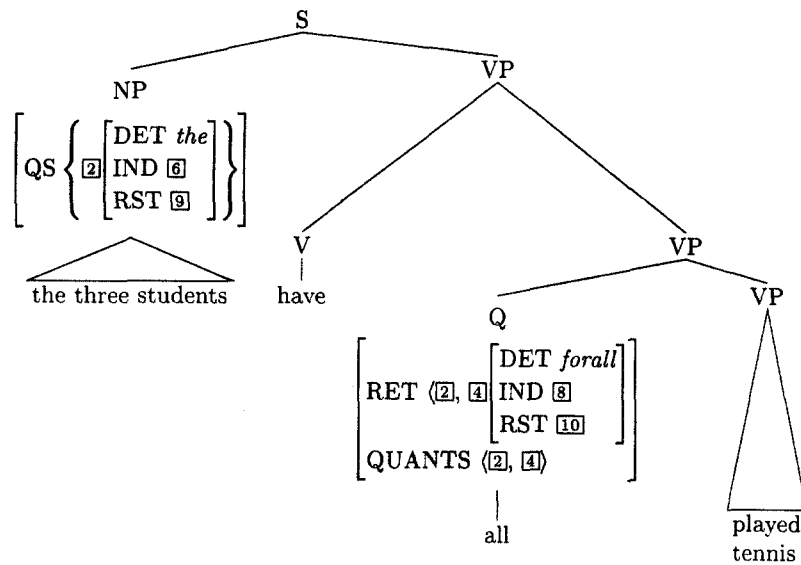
S

NP

$\left[ \text{QS} \left\{ \boxed{2} \begin{bmatrix} \text{DET } \textit{the} \\ \text{IND } \boxed{6} \\ \text{RST } \boxed{9} \end{bmatrix} \right\} \right]$

the three students

VP

V

have

VP

Q

$\begin{bmatrix} \text{RET } \langle \boxed{2}, \boxed{4} \begin{bmatrix} \text{DET } \textit{forall} \\ \text{IND } \boxed{8} \\ \text{RST } \boxed{10} \end{bmatrix} \\ \text{QUANTS } \langle \boxed{2}, \boxed{4} \rangle \end{bmatrix}$

all

VP

played tennis